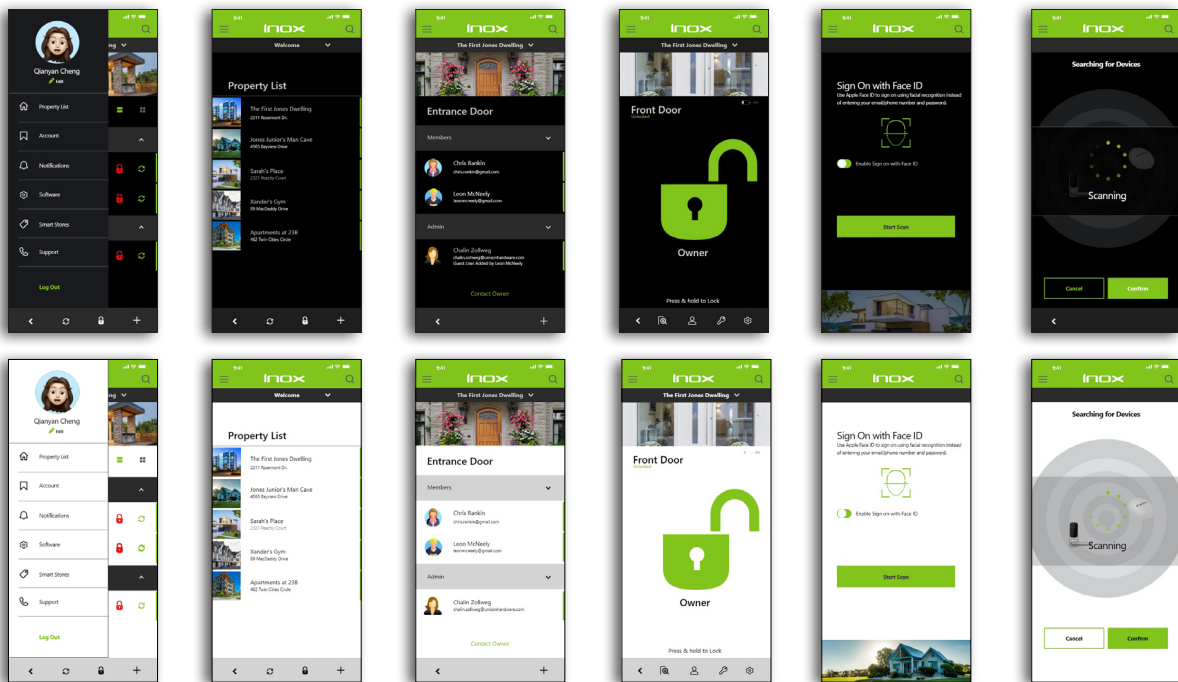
Qianyan Cheng
Edit
Property List
Account
Notifications
Software
Smart Stores
Support
Log Out

9:41
Inox
Welcome
Property List
The First Jones Dwelling
2211 Rosemont Dr.
Jones Junior's Man Cave
4065 Bayview Drive
Sarah's Place
2321 Peachy Court
Xander's Gym
89 MacDaddy Drive
Apartments at 23B
482 Twin Cities Circle

9:41
Inox
The First Jones Dwelling
Entrance Door
Members
Chris Rankin
chris.rankin@gmail.com
Leon McNeely
leonmcneely@gmail.com
Admin
Chalin Zollweg
chalin.zollweg@unisonhardware.com
Guest User Added by Leon McNeely
Contact Owner

9:41
Inox
The First Jones Dwelling
Front Door
Unlocked
Owner
Press & hold to Lock

9:41
Inox
Sign On with Face ID
Use Apple Face ID to sign on using facial recognition instead of entering your email/phone number and password.
Enable Sign on with Face ID
Start Scan

9:41
Inox
Searching for Devices
Scanning
Cancel
Confirm

Qianyan Cheng
Edit
Property List
Account
Notifications
Software
Smart Stores
Support
Log Out

9:41
Inox
Welcome
Property List
The First Jones Dwelling
2211 Rosemont Dr.
Jones Junior's Man Cave
4065 Bayview Drive
Sarah's Place
2321 Peachy Court
Xander's Gym
89 MacDaddy Drive
Apartments at 23B
482 Twin Cities Circle

9:41
Inox
The First Jones Dwelling
Entrance Door
Members
Chris Rankin
chrisrankin@gmail.com
Leon McNeely
leonmcneely@gmail.com
Admin
Chalin Zollweg
chalinzollweg@unisonhardware.com
Contact Owner

9:41
Inox
The First Jones Dwelling
Front Door
Unlocked
Owner
Press & hold to Lock

9:41
Inox
Sign On with Face ID
Use Apple Face ID to sign on using facial recognition instead of entering your email/phone number and password.
Enable Sign on with Face ID
Start Scan

9:41
Inox
Searching for Devices
Scanning
Cancel
Confirm